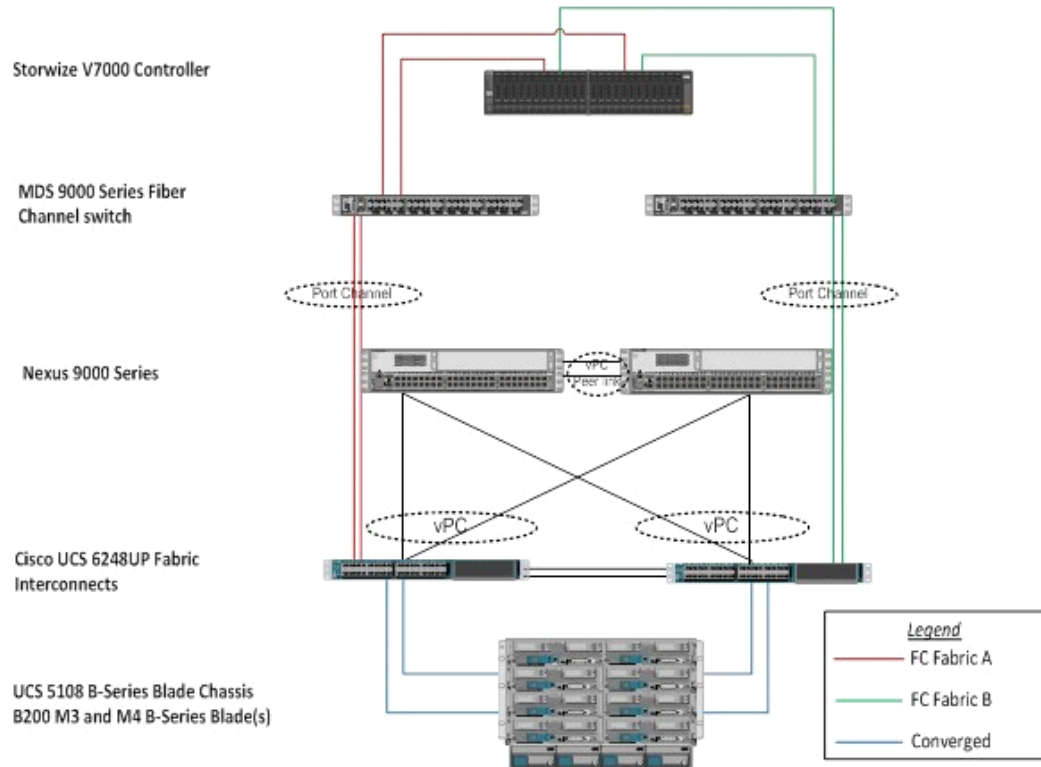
Storwize V7000 Controller

MDS 9000 Series Fiber Channel switch

Port Channel

Port Channel

Nexus 9000 Series

vPC Peer link

Cisco UCS 6248UP Fabric Interconnects

vPC

vPC

UCS 5108 B-Series Blade Chassis B200 M3 and M4 B-Series Blade(s)

Legend
FC Fabric A
FC Fabric B
Converged